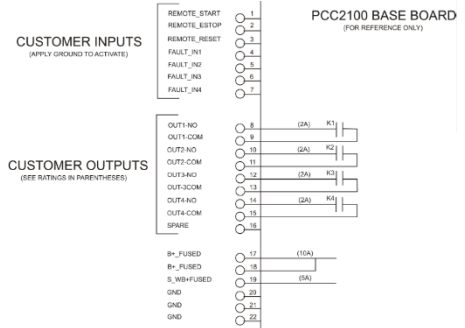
PCC2100 BASE BOARD
(FOR REFERENCE ONLY)

CUSTOMER INPUTS
(APPLY GROUND TO ACTIVATE)

REMOTE_START 1
REMOTE_ESTOP 2
REMOTE_RESET 3
FAULT_IN1 4
FAULT_IN2 5
FAULT_IN3 6
FAULT_IN4 7

CUSTOMER OUTPUTS
(SEE RATINGS IN PARENTHESES)

OUT1-NO 8 (2A) K1
OUT1-COM 9
OUT2-NO 10 (2A) K2
OUT2-COM 11
OUT3-NO 12 (2A) K3
OUT-3COM 13
OUT4-NO 14 (2A) K4
OUT4-COM 15
SPARE 16

B+_FUSED 17 (10A)
B+_FUSED 18
S_WB+FUSED 19 (5A)
GND 20
GND 21
GND 22